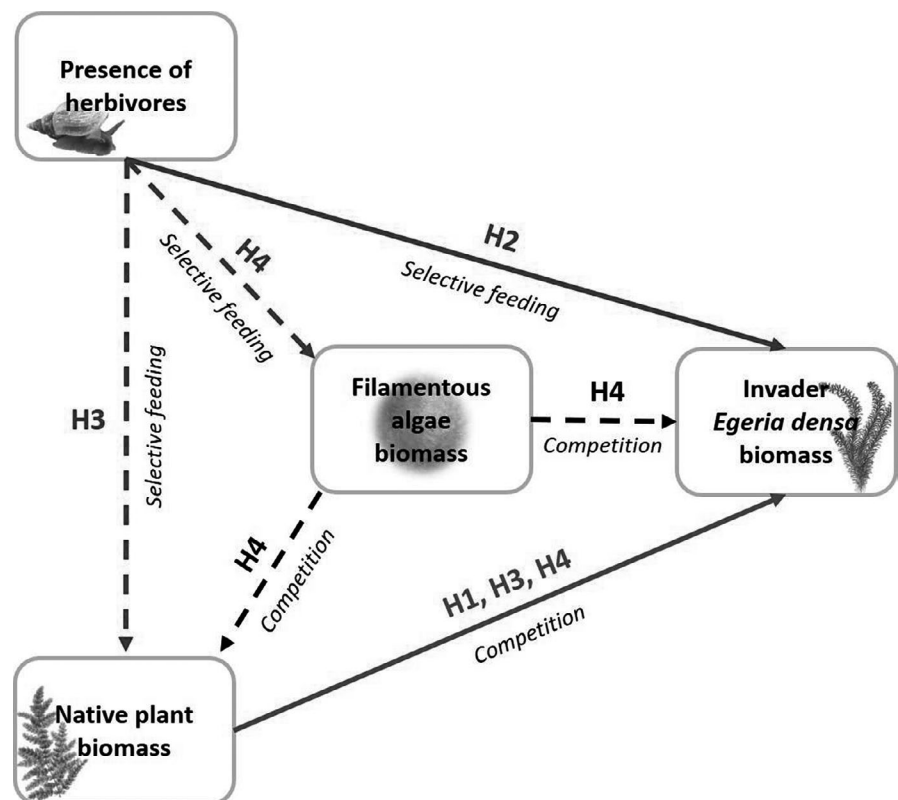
Presence of herbivores

H4

Selective feeding

H2

Selective feeding

H3

Selective feeding

Filamentous algae biomass

H4

Competition

Invader *Egeria densa* biomass

H4

Competition

H1, H3, H4

Competition

Native plant biomass